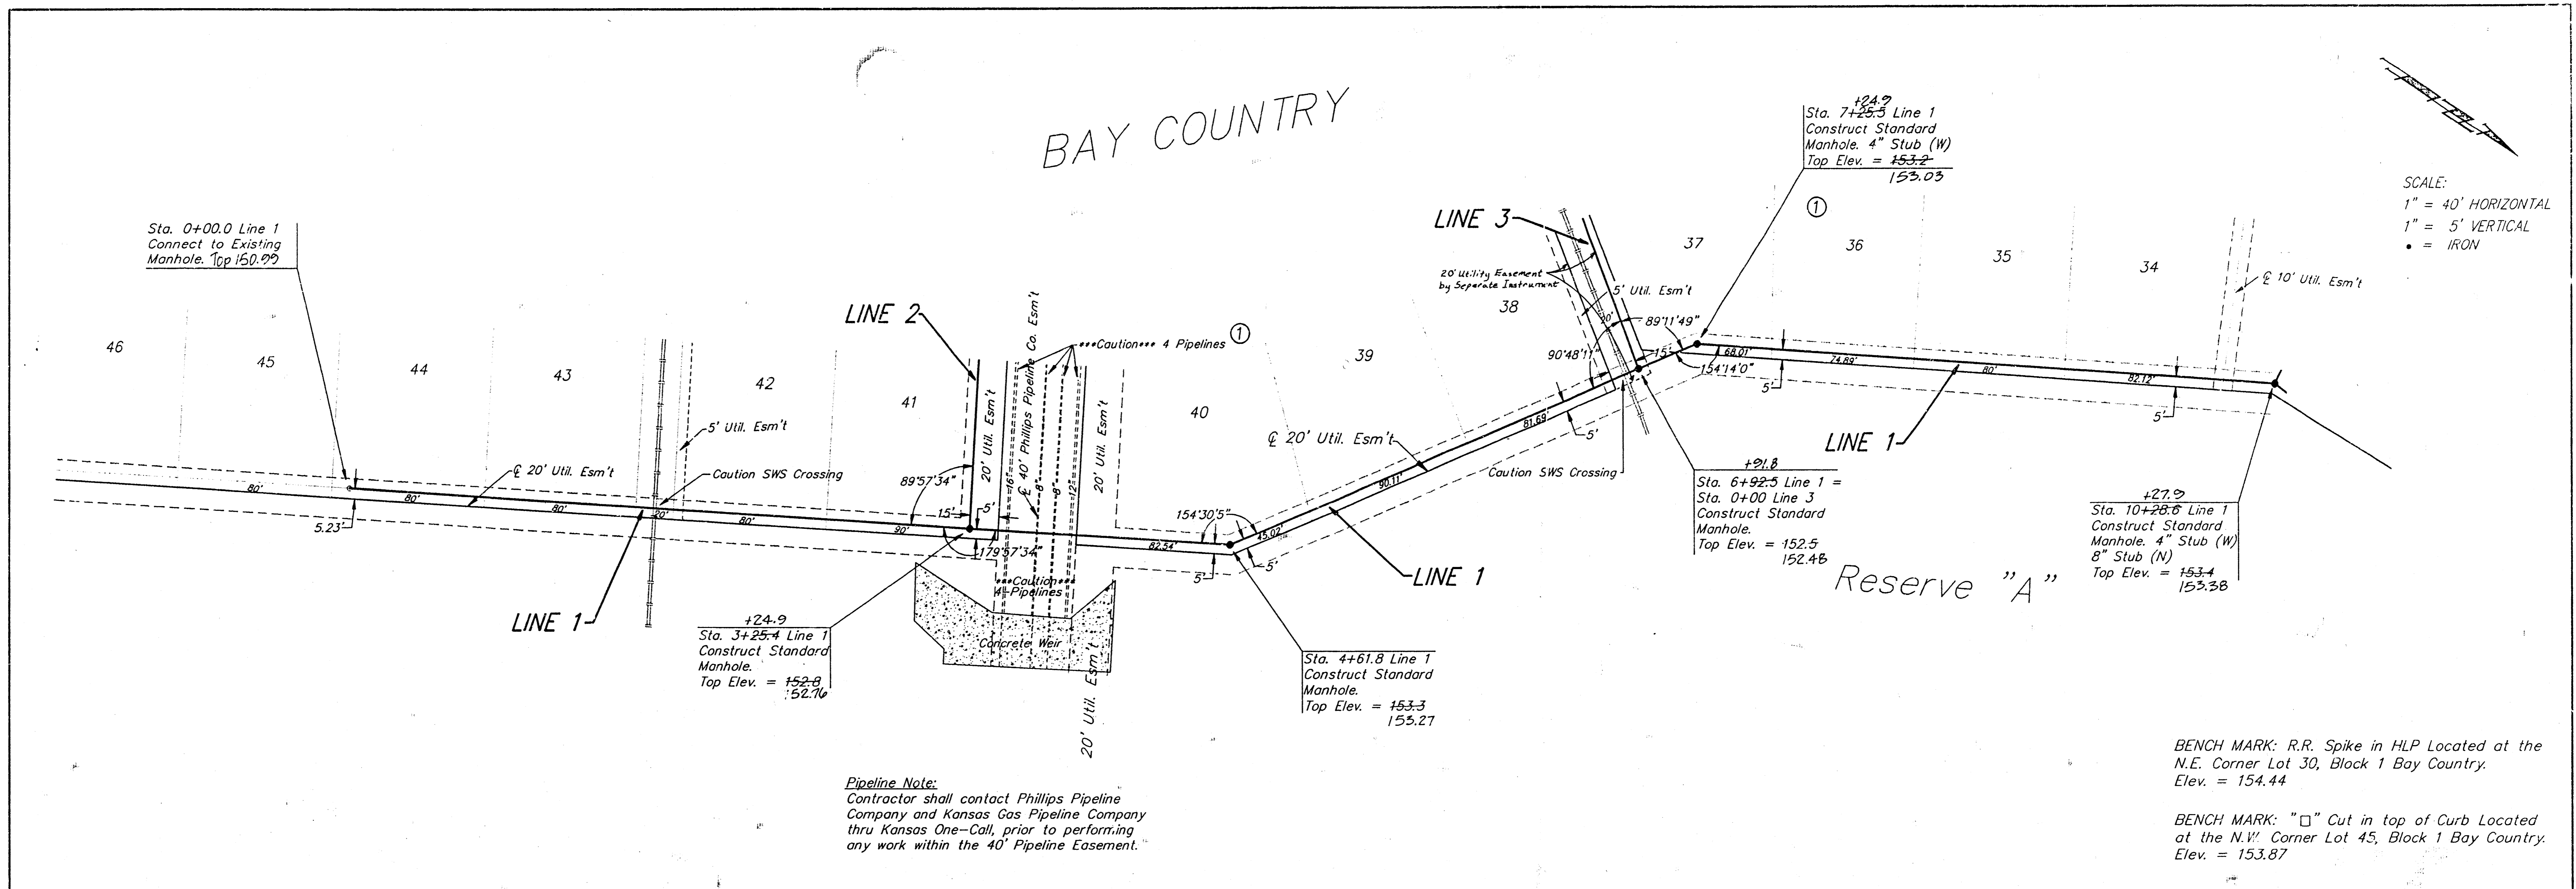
BAY COUNTRY

Sta. 0+00.0 Line 1
Connect to Existing
Manhole. Top 150.99

+24.9
Sta. 7+~~25.5~~ Line 1
Construct Standard
Manhole. 4" Stub (W)
Top Elev. = ~~153.2~~
153.03

SCALE:
1" = 40' HORIZONTAL
1" = 5' VERTICAL
• = IRON

LINE 3
20' Utility Easement by Separate Instrument
5' Util. Esm't
89°11'49"
90°48'11"
15'
154°14'0"
37
36
35
34
38
39
40
41
42
43
44
45
46
① 
① 
℄ 10' Util. Esm't
68.01'
74.89'
80'
82.12'
5'
5'
LINE 1

LINE 2
20' Util. Esm't
℄ 40' Phillips Pipeline Co. Esm't
•••Caution••• 4 Pipelines
20' Util. Esm't
5' Util. Esm't
℄ 20' Util. Esm't
Caution SWS Crossing
80'
80'
80'
20'
80'
90'
5.23'
89°57'34"
15'
5'
179°57'34"
16"
8"
8"
12"
82.54'
154°30'5"
45.02'
5'
5'
℄ 20' Util. Esm't
90.11'
81.69'
5'
Caution SWS Crossing
LINE 1
LINE 1

+91.8
Sta. 6+~~92.5~~ Line 1 =
Sta. 0+00 Line 3
Construct Standard
Manhole.
Top Elev. = ~~152.5~~
152.48

+27.9
Sta. 10+~~28.6~~ Line 1
Construct Standard
Manhole. 4" Stub (W)
8" Stub (N)
Top Elev. = ~~153.4~~
153.38

Reserve "A"

•••Caution•••
4 Pipelines
Concrete Weir
20' Util. Esm't

+24.9
Sta. 3+~~25.4~~ Line 1
Construct Standard
Manhole.
Top Elev. = ~~152.8~~
152.76

Sta. 4+61.8 Line 1
Construct Standard
Manhole.
Top Elev. = ~~153.3~~
153.27

Pipeline Note:
Contractor shall contact Phillips Pipeline Company and Kansas Gas Pipeline Company thru Kansas One-Call, prior to performing any work within the 40' Pipeline Easement.

BENCH MARK: R.R. Spike in HLP Located at the N.E. Corner Lot 30, Block 1 Bay Country.
Elev. = 154.44

BENCH MARK: "□" Cut in top of Curb Located at the N.W. Corner Lot 45, Block 1 Bay Country.
Elev. = 153.87